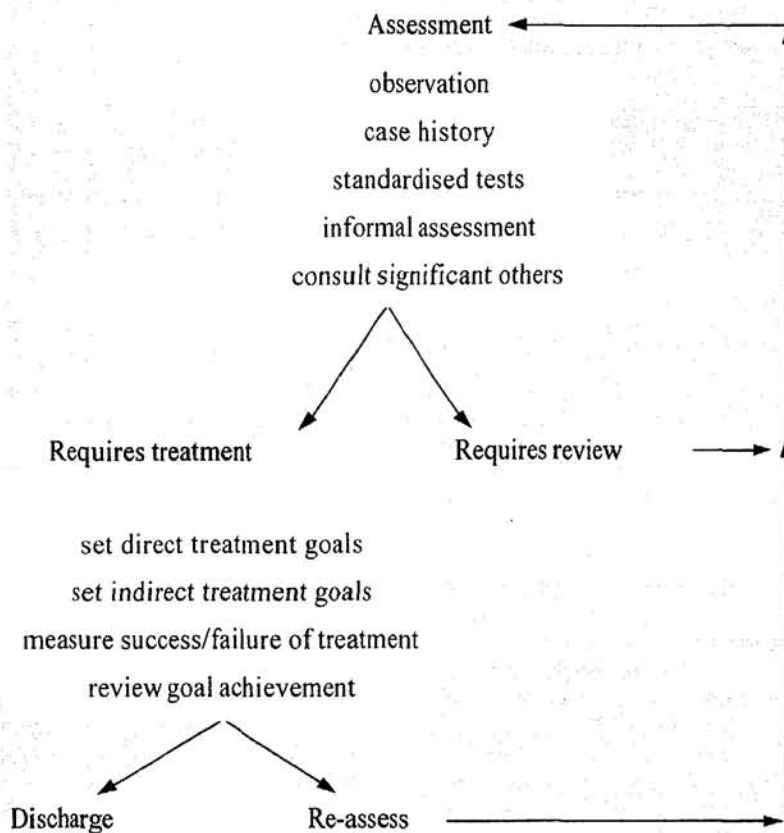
Assessment

observation

case history

standardised tests

informal assessment

consult significant others

Requires treatment

Requires review

set direct treatment goals

set indirect treatment goals

measure success/failure of treatment

review goal achievement

Discharge

Re-assess